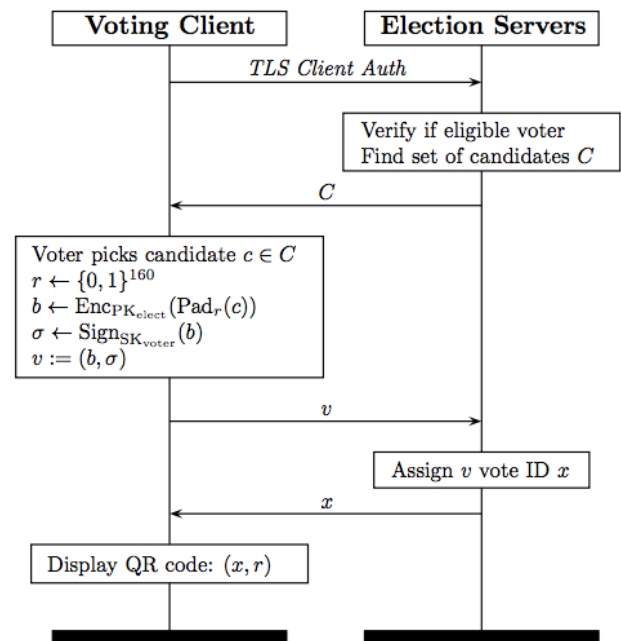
Voting Client

Election Servers

*TLS Client Auth*

Verify if eligible voter
Find set of candidates $C$

$C$

Voter picks candidate $c \in C$
$r \leftarrow \{0,1\}^{160}$
$b \leftarrow \mathrm{Enc}_{\mathrm{PK}_{\mathrm{elect}}}(\mathrm{Pad}_r(c))$
$\sigma \leftarrow \mathrm{Sign}_{\mathrm{SK}_{\mathrm{voter}}}(b)$
$v := (b, \sigma)$

$v$

Assign $v$ vote ID $x$

$x$

Display QR code: $(x, r)$